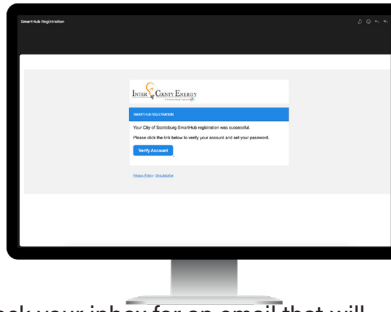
SmartHub Registration

Intercounty Energy

SMARTHUB REGISTRATION

Your City of Scottsburg SmartHub registration was successful.

Please click the link below to verify your account and set your password.

Verify Account

Privacy Policy Unsubscribe

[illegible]ck your inbox for an email that will